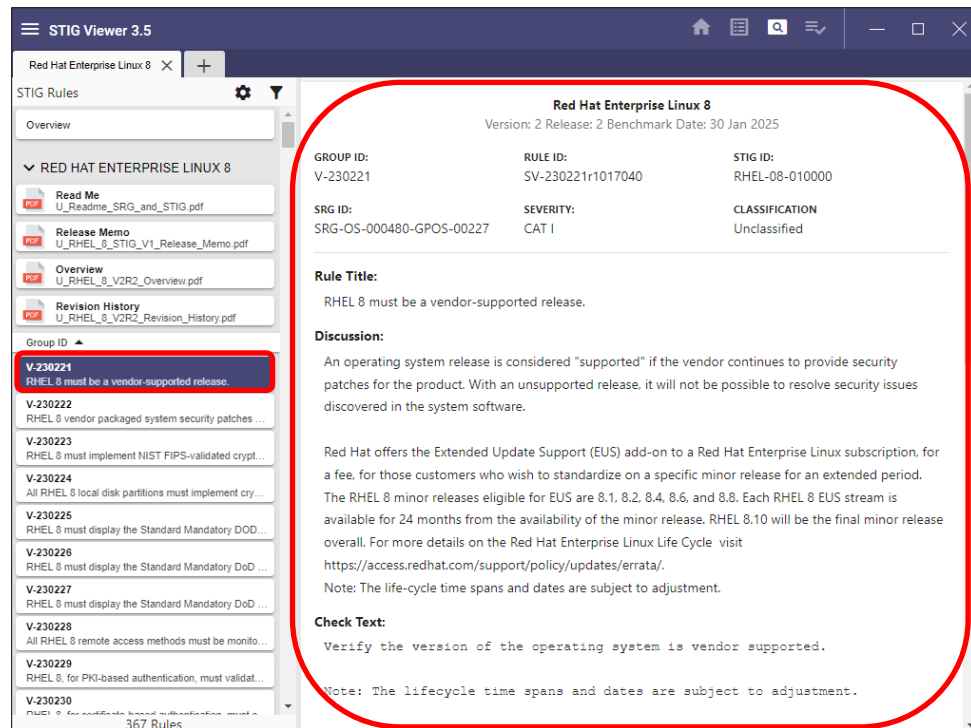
STIG Viewer 3.5

Red Hat Enterprise Linux 8 ✕ +

STIG Rules

Overview

RED HAT ENTERPRISE LINUX 8

Read Me
U_Readme_SRG_and_STIG.pdf

Release Memo
U_RHEL_8_STIG_V1_Release_Memo.pdf

Overview
U_RHEL_8_V2R2_Overview.pdf

Revision History
U_RHEL_8_V2R2_Revision_History.pdf

Group ID

V-230221
RHEL 8 must be a vendor-supported release.

V-230222
RHEL 8 vendor packaged system security patches ...

V-230223
RHEL 8 must implement NIST FIPS-validated crypt...

V-230224
All RHEL 8 local disk partitions must implement cry...

V-230225
RHEL 8 must display the Standard Mandatory DOD...

V-230226
RHEL 8 must display the Standard Mandatory DoD ...

V-230227
RHEL 8 must display the Standard Mandatory DoD ...

V-230228
All RHEL 8 remote access methods must be monito...

V-230229
RHEL 8, for PKI-based authentication, must validat...

V-230230
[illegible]

367 Rules

Red Hat Enterprise Linux 8
Version: 2 Release: 2 Benchmark Date: 30 Jan 2025

| GROUP ID: | RULE ID: | STIG ID: |
|---|---|---|
| V-230221 | SV-230221r1017040 | RHEL-08-010000 |
| SRG ID: | SEVERITY: | CLASSIFICATION: |
| SRG-OS-000480-GPOS-00227 | CAT I | Unclassified |

Rule Title:
RHEL 8 must be a vendor-supported release.

Discussion:
An operating system release is considered "supported" if the vendor continues to provide security patches for the product. With an unsupported release, it will not be possible to resolve security issues discovered in the system software.

Red Hat offers the Extended Update Support (EUS) add-on to a Red Hat Enterprise Linux subscription, for a fee, for those customers who wish to standardize on a specific minor release for an extended period. The RHEL 8 minor releases eligible for EUS are 8.1, 8.2, 8.4, 8.6, and 8.8. Each RHEL 8 EUS stream is available for 24 months from the availability of the minor release. RHEL 8.10 will be the final minor release overall. For more details on the Red Hat Enterprise Linux Life Cycle visit https://access.redhat.com/support/policy/updates/errata/.
Note: The life-cycle time spans and dates are subject to adjustment.

Check Text:
Verify the version of the operating system is vendor supported.

Note: The lifecycle time spans and dates are subject to adjustment.